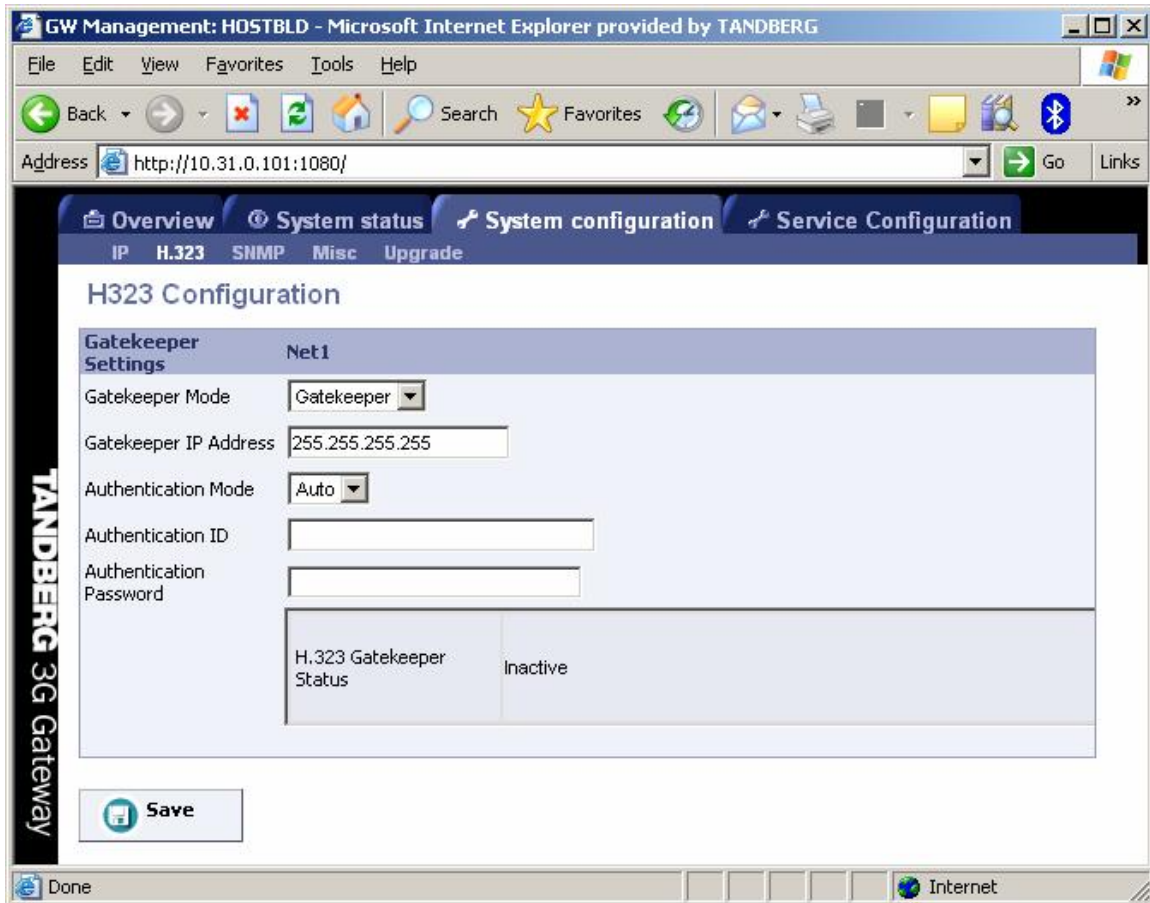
GW Management: HOSTBLD - Microsoft Internet Explorer provided by TANDBERG

File Edit View Favorites Tools Help

Back Search Favorites

Address http://10.31.0.101:1080/ Go Links

Overview System status System configuration Service Configuration

IP H.323 SNMP Misc Upgrade

H323 Configuration

| Gatekeeper Settings | Net1 |
|---|---|
| Gatekeeper Mode | Gatekeeper |
| Gatekeeper IP Address | 255.255.255.255 |
| Authentication Mode | Auto |
| Authentication ID | |
| Authentication Password | |

| H.323 Gatekeeper Status | Inactive |
|---|---|

Save

TANDBERG 3G Gateway

Done Internet